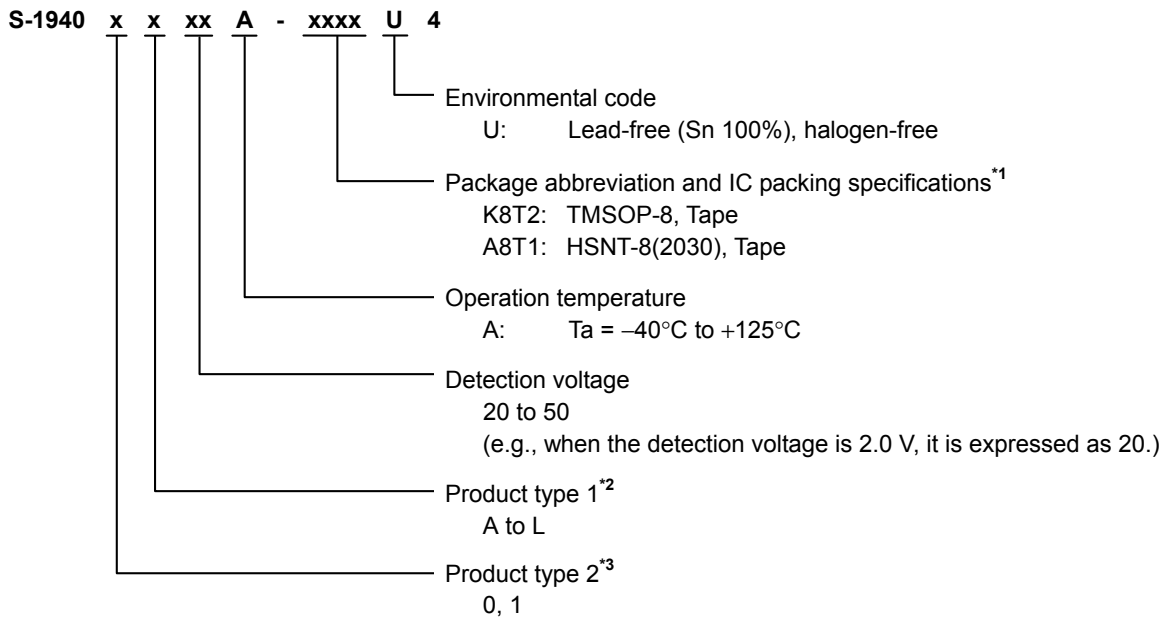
S-1940 x x xx A - xxxx U 4

Environmental code
U: Lead-free (Sn 100%), halogen-free

Package abbreviation and IC packing specifications$^{*1}$
K8T2: TMSOP-8, Tape
A8T1: HSNT-8(2030), Tape

Operation temperature
A: Ta = −40°C to +125°C

Detection voltage
20 to 50
(e.g., when the detection voltage is 2.0 V, it is expressed as 20.)

Product type 1$^{*2}$
A to L

Product type 2$^{*3}$
0, 1